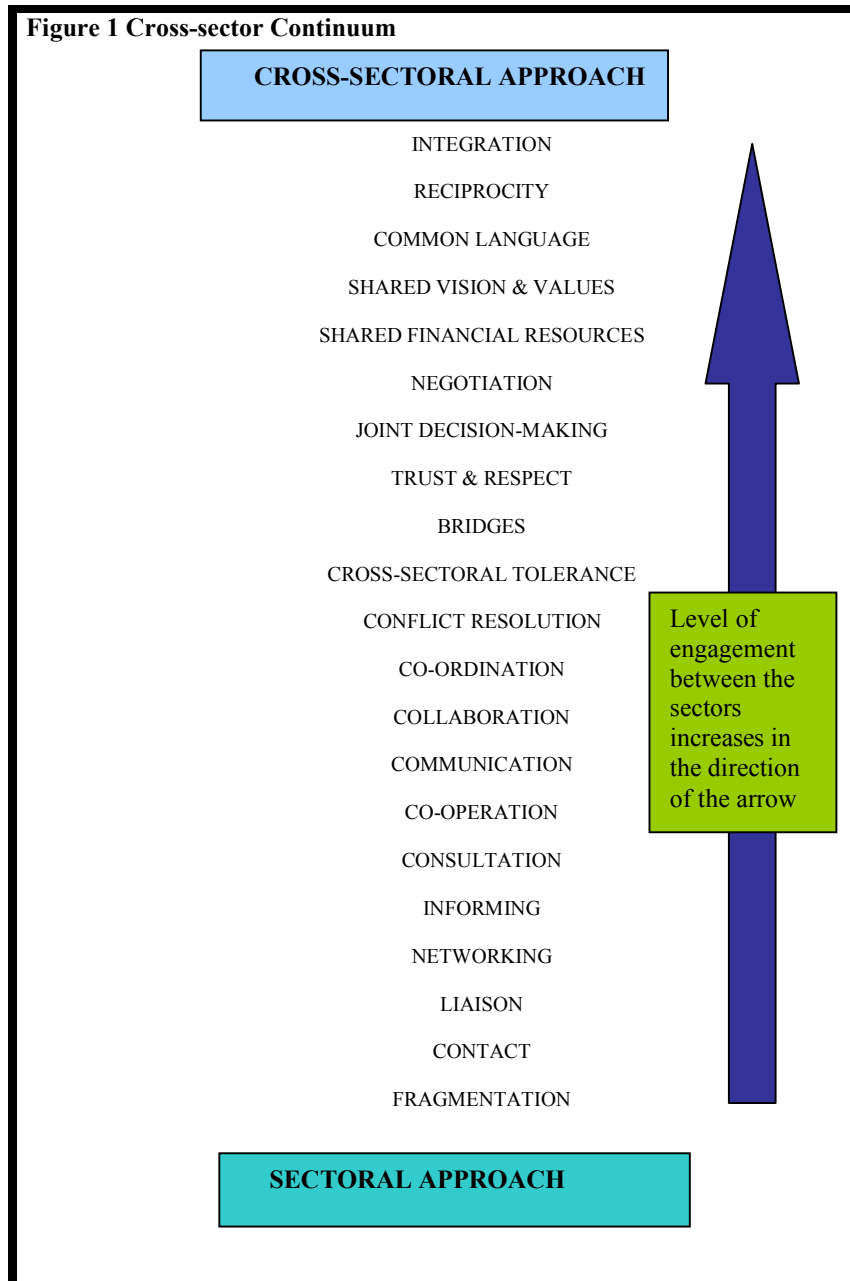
Figure 1 Cross-sector Continuum

CROSS-SECTORAL APPROACH

INTEGRATION

RECIPROCITY

COMMON LANGUAGE

SHARED VISION & VALUES

SHARED FINANCIAL RESOURCES

NEGOTIATION

JOINT DECISION-MAKING

TRUST & RESPECT

BRIDGES

CROSS-SECTORAL TOLERANCE

CONFLICT RESOLUTION

CO-ORDINATION

COLLABORATION

COMMUNICATION

CO-OPERATION

CONSULTATION

INFORMING

NETWORKING

LIAISON

CONTACT

FRAGMENTATION

Level of engagement between the sectors increases in the direction of the arrow

SECTORAL APPROACH